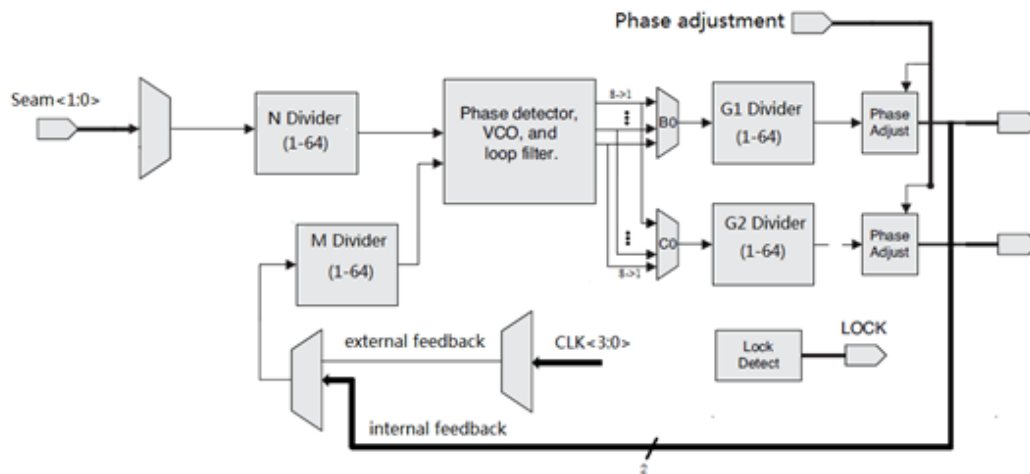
Phase adjustment

Seam<1:0>

N Divider
(1-64)

Phase detector,
VCO, and
loop filter.

8->1

B0

G1 Divider
(1-64)

Phase
Adjust

M Divider
(1-64)

C0

8->1

G2 Divider
(1-64)

Phase
Adjust

external feedback

CLK<3:0>

Lock
Detect

LOCK

internal feedback

2